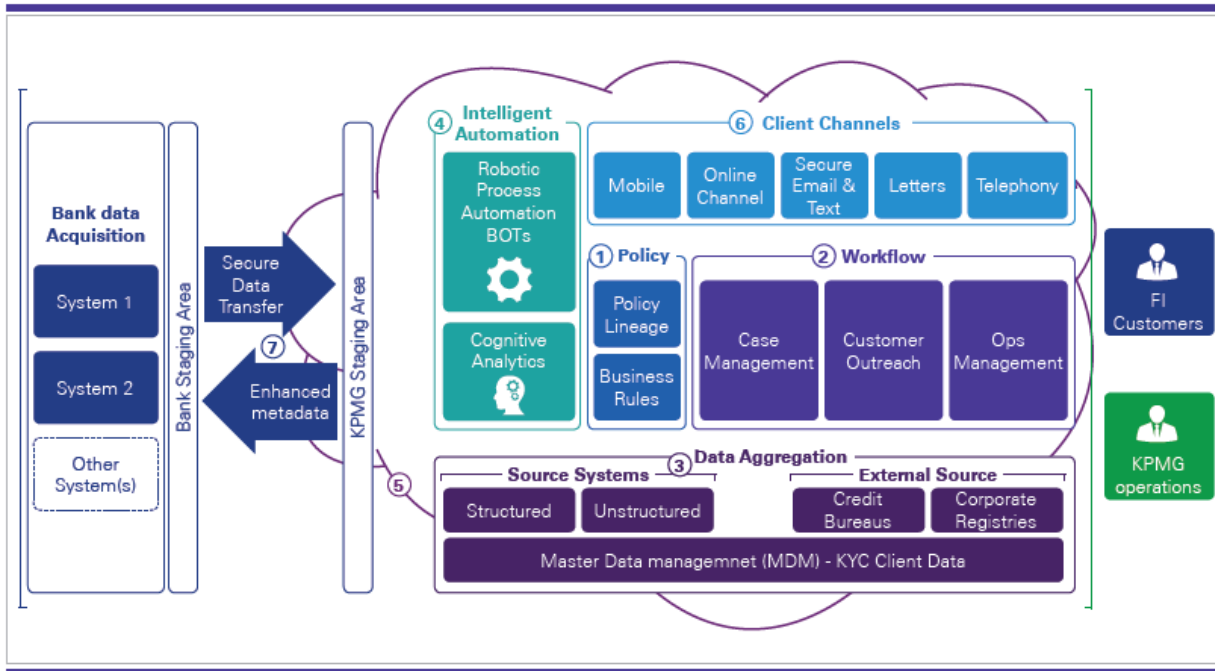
Bank data Acquisition

System 1

System 2

Other System(s)

Bank Staging Area

Secure Data Transfer

7

Enhanced metadata

KPMG Staging Area

5

4 Intelligent Automation

Robotic Process Automation BOTs

Cognitive Analytics

6 Client Channels

Mobile

Online Channel

Secure Email & Text

Letters

Telephony

1 Policy

Policy Lineage

Business Rules

2 Workflow

Case Management

Customer Outreach

Ops Management

3 Data Aggregation

Source Systems

Structured

Unstructured

External Source

Credit Bureaus

Corporate Registries

Master Data managemnet (MDM) - KYC Client Data

FI Customers

KPMG operations